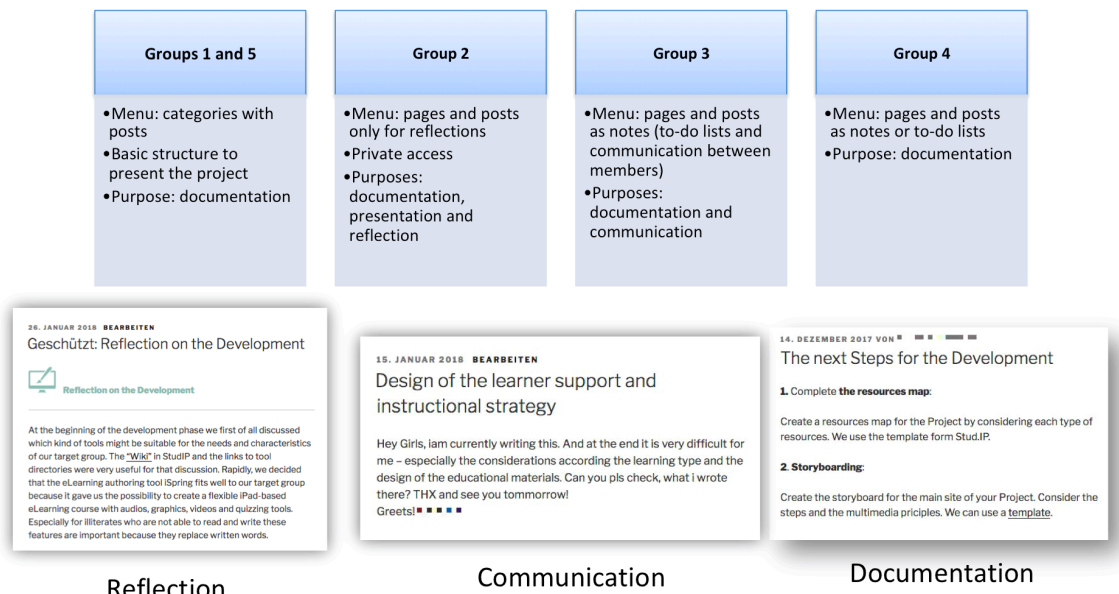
Groups 1 and 5

•Menu: categories with posts
•Basic structure to present the project
•Purpose: documentation

Group 2

•Menu: pages and posts only for reflections
•Private access
•Purposes: documentation, presentation and reflection

Group 3

•Menu: pages and posts as notes (to-do lists and communication between members)
•Purposes: documentation and communication

Group 4

•Menu: pages and posts as notes or to-do lists
•Purpose: documentation

26. JANUAR 2018 BEARBEITEN
Geschützt: Reflection on the Development

Reflection on the Development

At the beginning of the development phase we first of all discussed which kind of tools might be suitable for the needs and characteristics of our target group. The "Wiki" in StudIP and the links to tool directories were very useful for that discussion. Rapidly, we decided that the eLearning authoring tool iSpring fits well to our target group because it gave us the possibility to create a flexible iPad-based eLearning course with audios, graphics, videos and quizzing tools. Especially for illiterates who are not able to read and write these features are important because they replace written words.

Reflection

15. JANUAR 2018 BEARBEITEN
Design of the learner support and instructional strategy

Hey Girls, iam currently writing this. And at the end it is very difficult for me – especially the considerations according the learning type and the design of the educational materials. Can you pls check, what i wrote there? THX and see you tommorrow!
Greets! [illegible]

Communication

14. DEZEMBER 2017 VON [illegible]
The next Steps for the Development

1. Complete the resources map:

Create a resources map for the Project by considering each type of resources. We use the template form Stud.IP.

2. Storyboarding:

Create the storyboard for the main site of your Project. Consider the steps and the multimedia priciples. We can use a template.

Documentation